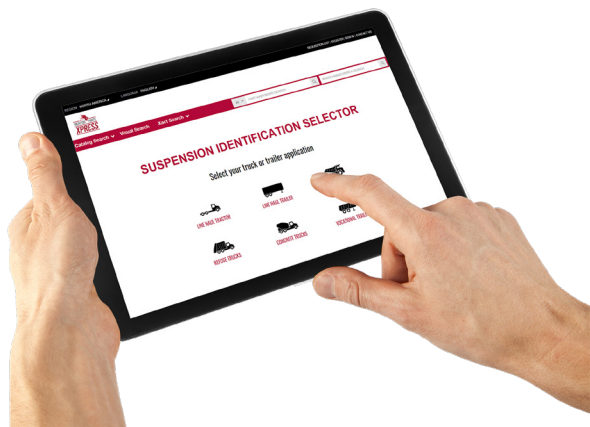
REGION NORTH AMERICA LANGUAGE ENGLISH

XPRESS

Catalog Search Visual Search Xref Search

SUSPENSION IDENTIFICATION SELECTOR

Select your truck or trailer application

LINE HAUL TRACTOR

LINE HAUL TRAILER

VOCATIONAL TRAILER

REFUSE TRUCKS

COMMUTER TRUCKS